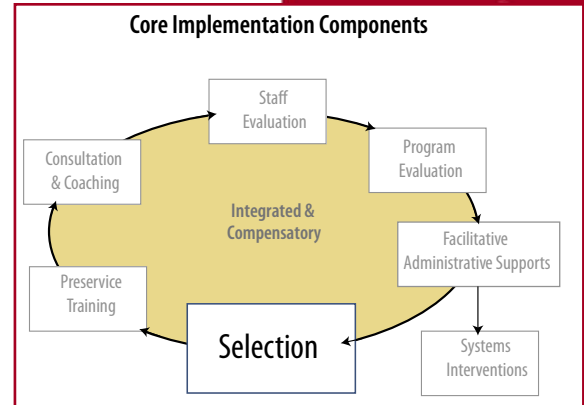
Core Implementation Components

Staff Evaluation

Program Evaluation

Consultation & Coaching

Integrated & Compensatory

Facilitative Administrative Supports

Preservice Training

Selection

Systems Interventions